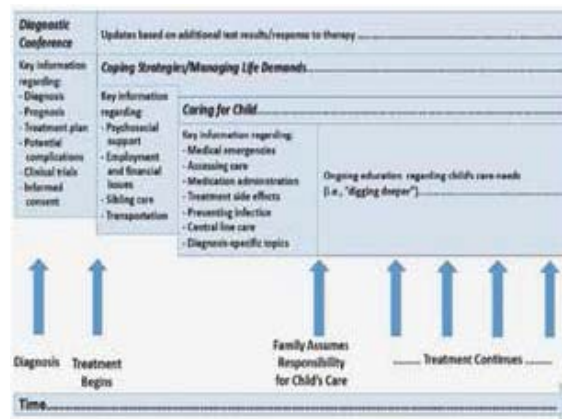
Diagnostic Conference

Updates based on additional test results/response to therapy

Key information regarding:
- Diagnosis
- Prognosis
- Treatment plan
- Potential complications
- Clinical trials
- Informed consent

Coping Strategies/Managing Life Demands

Key information regarding:
- Psychosocial support
- Employment and financial issues
- Sibling care
- Transportation

Caring for Child

Key information regarding:
- Medical emergencies
- Accessing care
- Medication administration
- Treatment side effects
- Preventing infection
- Central line care
- Diagnosis-specific topics

Ongoing education regarding child's care needs (i.e., "digging deeper")

Diagnosis

Treatment Begins

Family Assumes Responsibility for Child's Care

Treatment Continues

Time